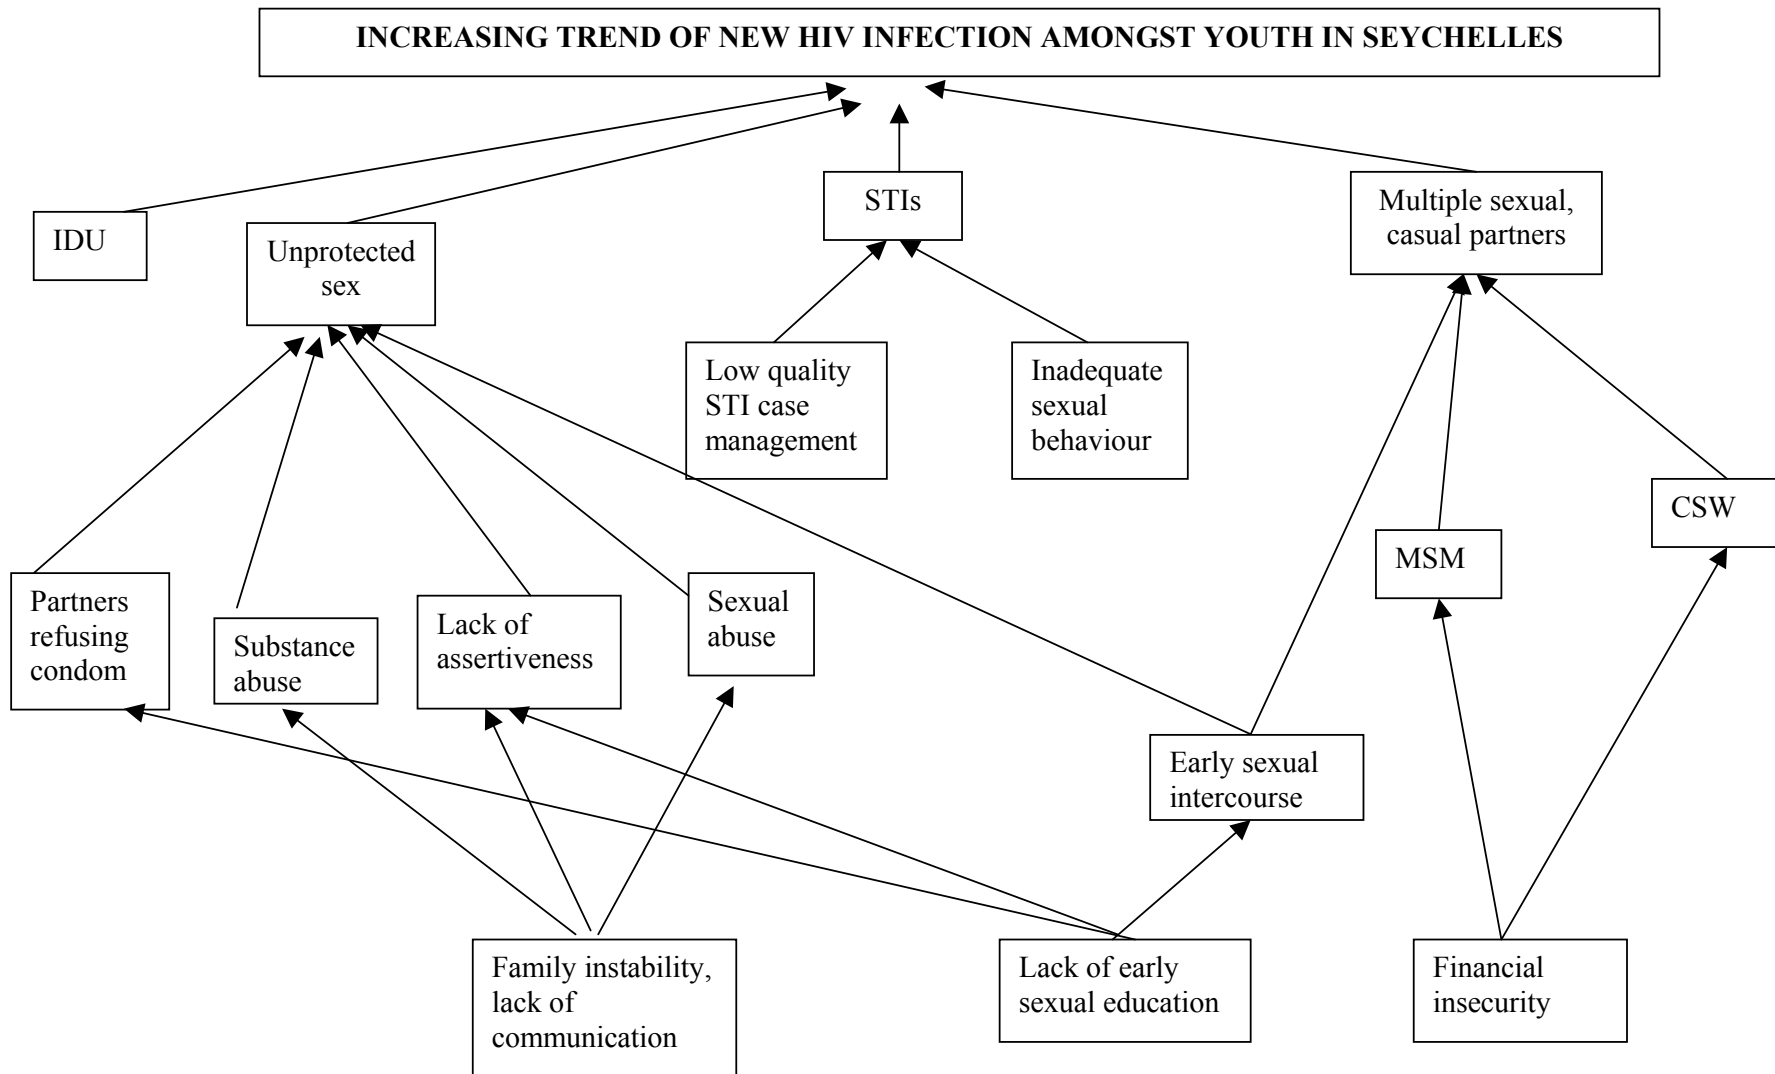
INCREASING TREND OF NEW HIV INFECTION AMONGST YOUTH IN SEYCHELLES

IDU

Unprotected sex

STIs

Multiple sexual, casual partners

Low quality STI case management

Inadequate sexual behaviour

CSW

MSM

Partners refusing condom

Substance abuse

Lack of assertiveness

Sexual abuse

Early sexual intercourse

Family instability, lack of communication

Lack of early sexual education

Financial insecurity